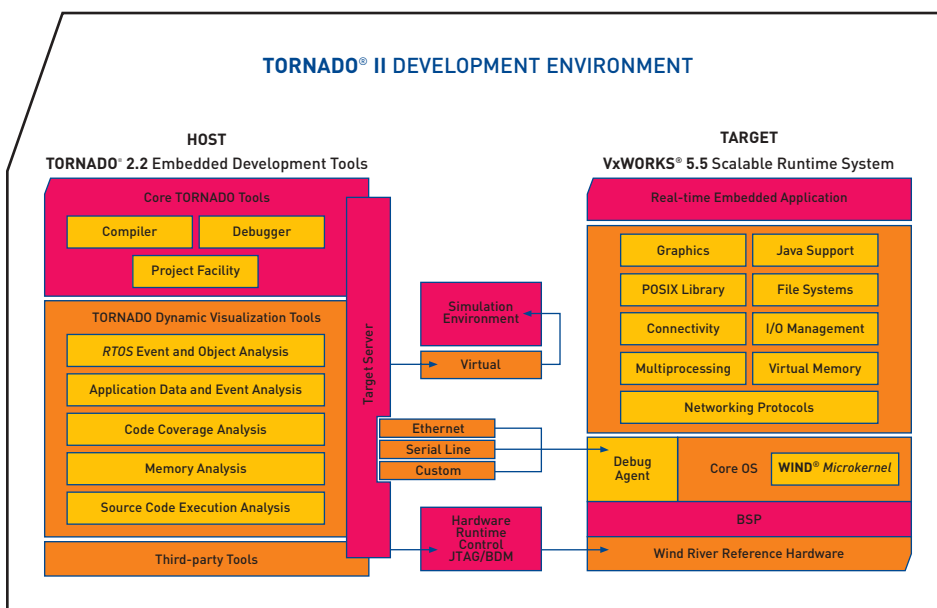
TORNADO® II DEVELOPMENT ENVIRONMENT

HOST
TORNADO® 2.2 Embedded Development Tools

Core TORNADO Tools
Compiler
Debugger
Project Facility

TORNADO Dynamic Visualization Tools
RTOS Event and Object Analysis
Application Data and Event Analysis
Code Coverage Analysis
Memory Analysis
Source Code Execution Analysis

Third-party Tools

Target Server

Simulation Environment
Virtual

Ethernet
Serial Line
Custom

Hardware Runtime Control JTAG/BDM

TARGET
VxWORKS® 5.5 Scalable Runtime System

Real-time Embedded Application
Graphics
Java Support
POSIX Library
File Systems
Connectivity
I/O Management
Multiprocessing
Virtual Memory
Networking Protocols

Debug Agent
Core OS
WIND® Microkernel
BSP
Wind River Reference Hardware